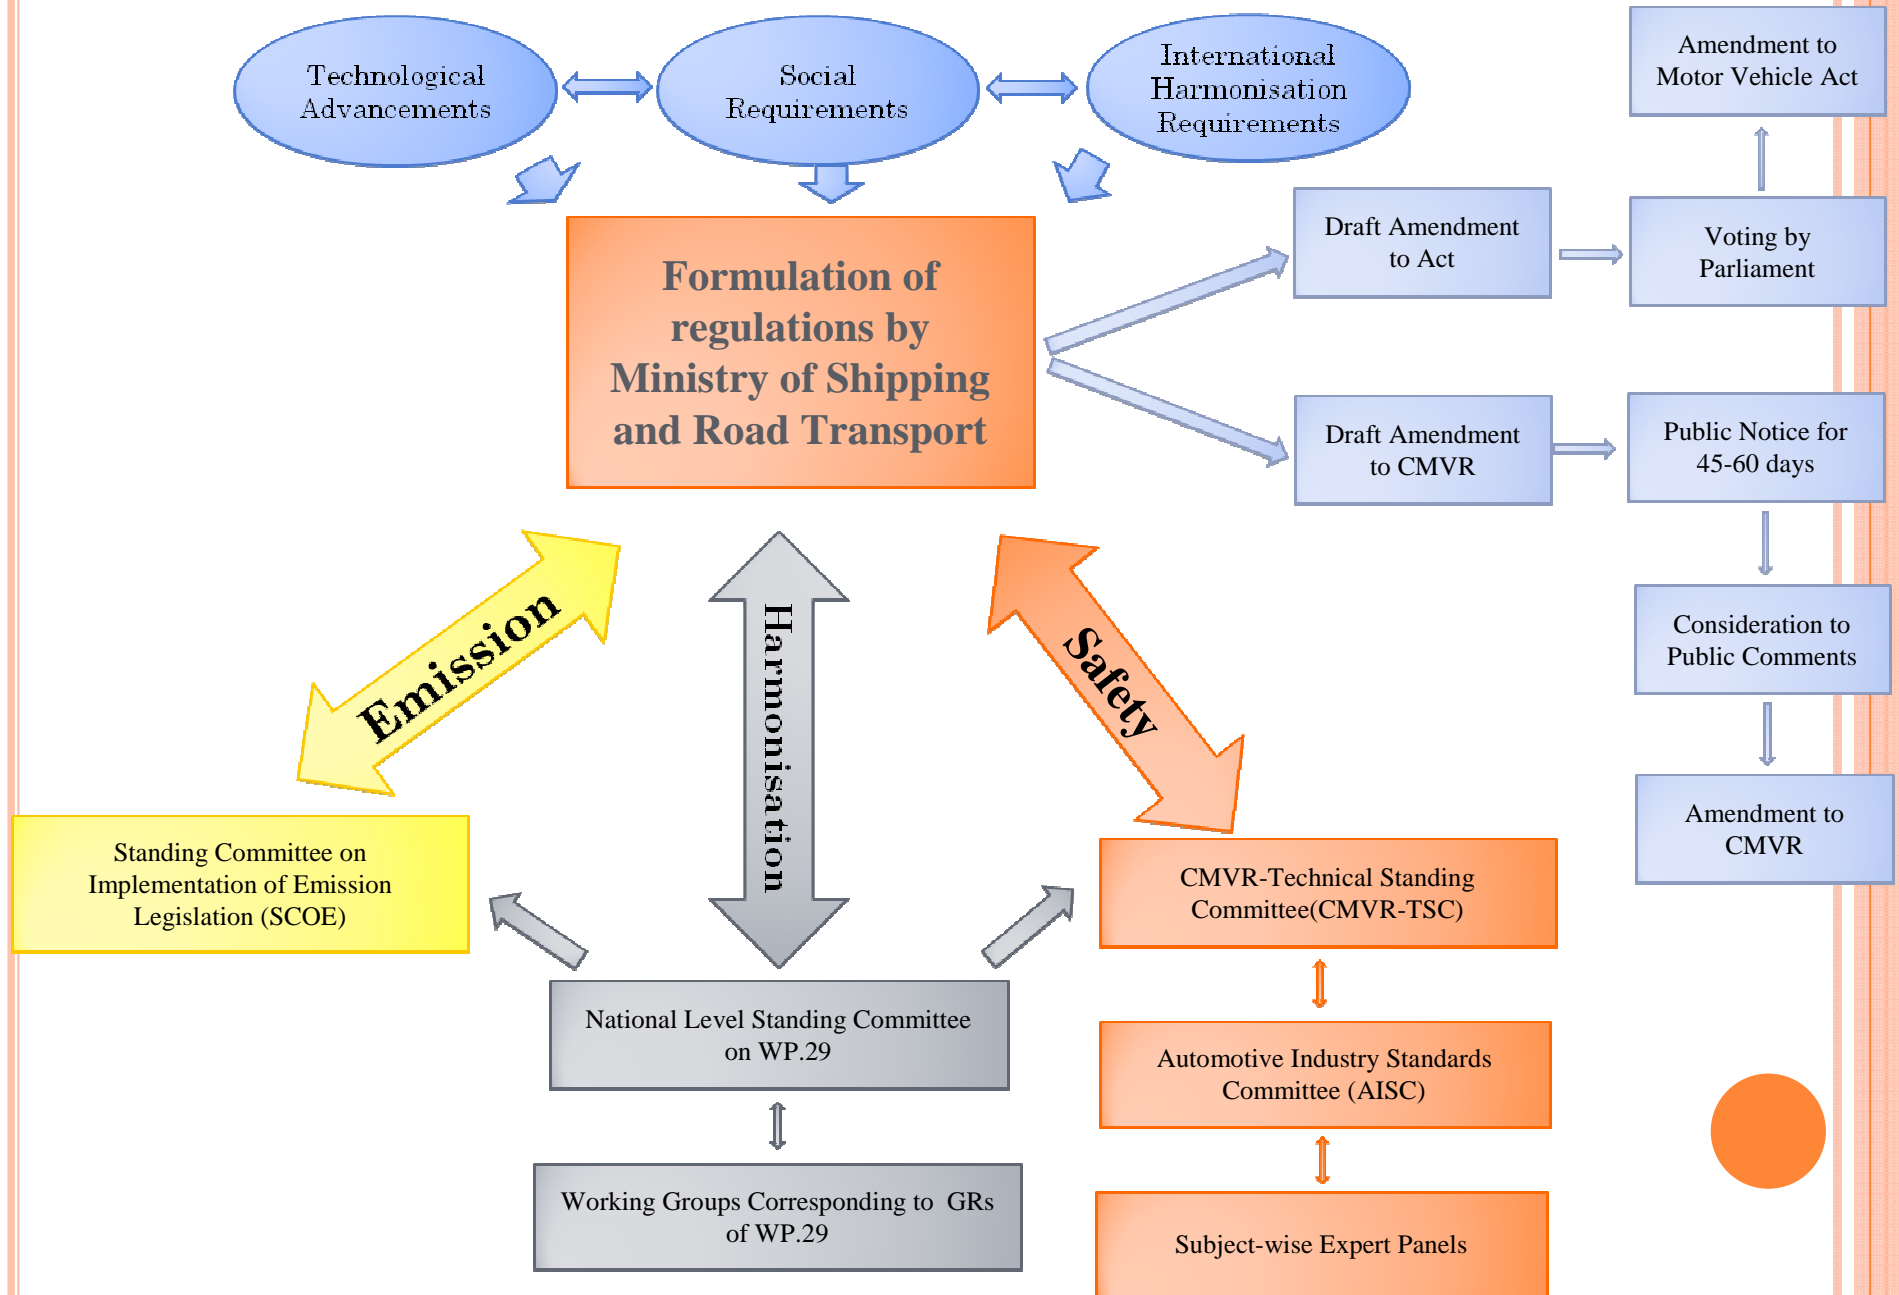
Technological Advancements

Social Requirements

International Harmonisation Requirements

Amendment to Motor Vehicle Act

Formulation of regulations by Ministry of Shipping and Road Transport

Draft Amendment to Act

Voting by Parliament

Draft Amendment to CMVR

Public Notice for 45-60 days

Consideration to Public Comments

Amendment to CMVR

Emission

Harmonisation

Safety

Standing Committee on Implementation of Emission Legislation (SCOE)

CMVR-Technical Standing Committee(CMVR-TSC)

National Level Standing Committee on WP.29

Automotive Industry Standards Committee (AISC)

Working Groups Corresponding to GRs of WP.29

Subject-wise Expert Panels